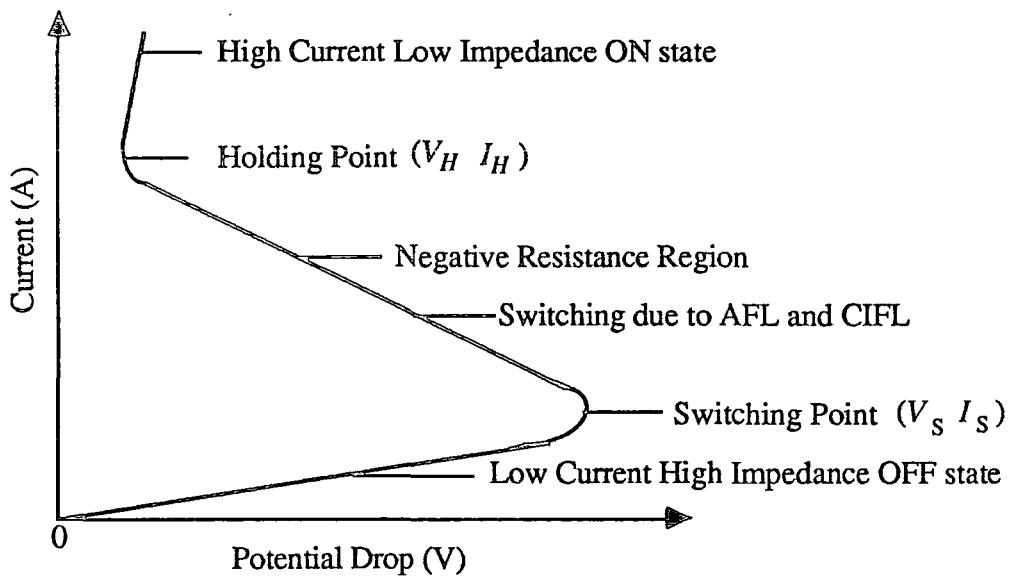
High Current Low Impedance ON state

Holding Point $(V_H \ I_H)$

Negative Resistance Region

Switching due to AFL and CIFL

Switching Point $(V_S \ I_S)$

Low Current High Impedance OFF state

Current (A)

0

Potential Drop (V)